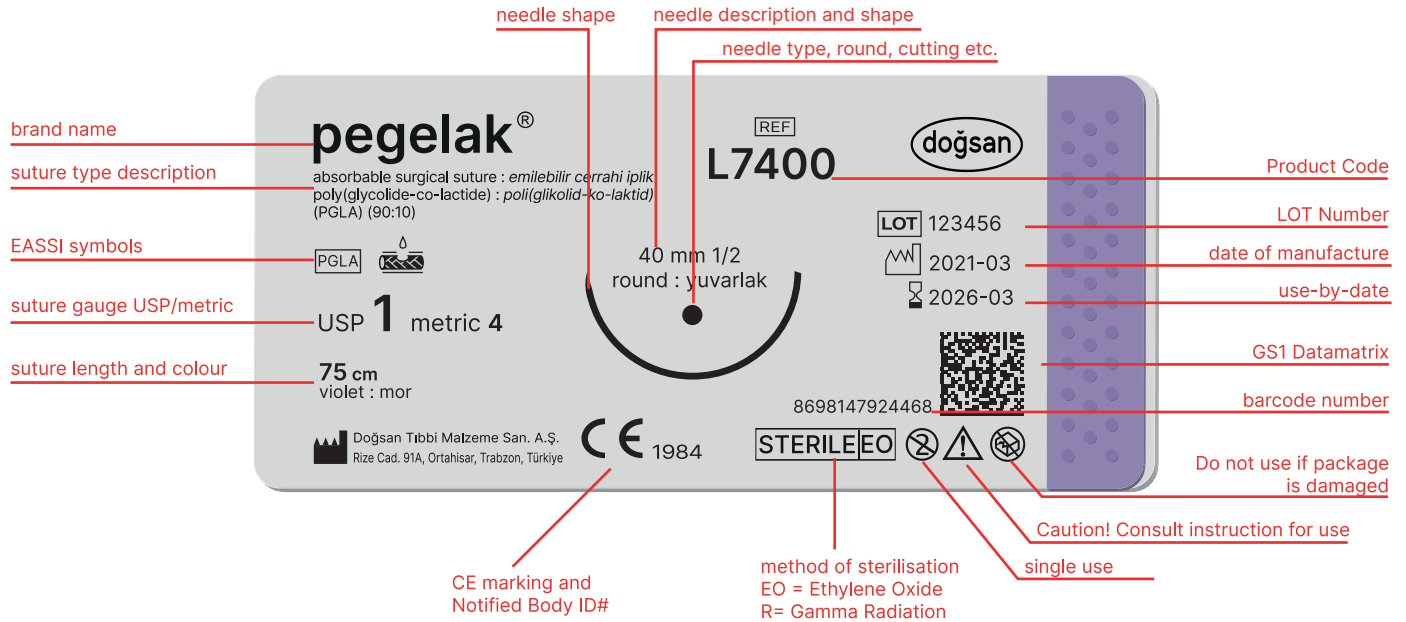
needle shape

needle description and shape

needle type, round, cutting etc.

brand name

suture type description

EASSI symbols

suture gauge USP/metric

suture length and colour

pegelak®

absorbable surgical suture : emilebilir cerrahi iplik
poly(glycolide-co-lactide) : poli(glikolid-ko-laktid)
(PGLA) (90:10)

PGLA

USP 1 metric 4

75 cm
violet : mor

Doğsan Tıbbi Malzeme San. A.Ş.
Rize Cad. 91A, Ortahisar, Trabzon, Türkiye

CE 1984

40 mm 1/2
round : yuvarlak

REF
L7400

doğsan

LOT 123456

2021-03

2026-03

8698147924468

STERILE EO

Product Code

LOT Number

date of manufacture

use-by-date

GS1 Datamatrix

barcode number

Do not use if package is damaged

Caution! Consult instruction for use

single use

method of sterilisation
EO = Ethylene Oxide
R= Gamma Radiation

CE marking and
Notified Body ID#